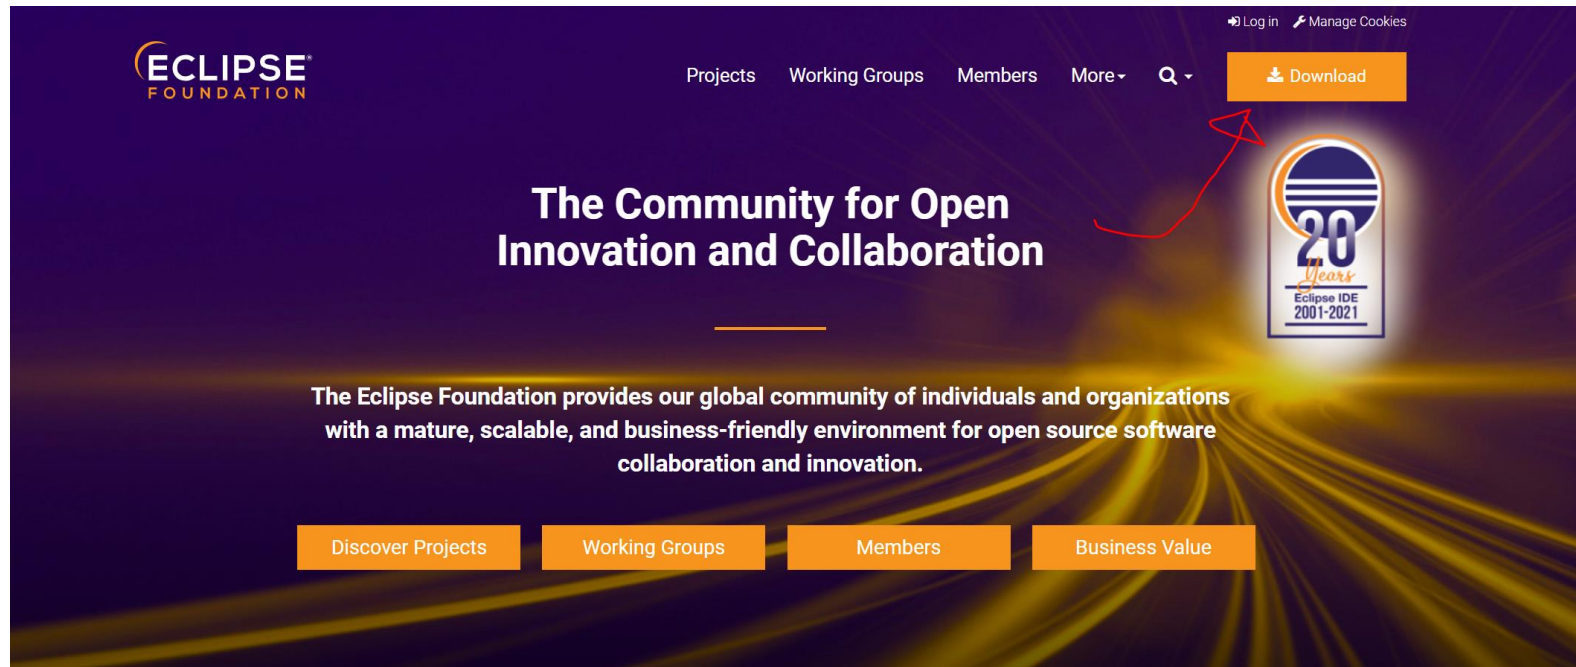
Log in Manage Cookies

ECLIPSE FOUNDATION

Projects Working Groups Members More

Download

20 Years Eclipse IDE 2001-2021

The Community for Open Innovation and Collaboration

The Eclipse Foundation provides our global community of individuals and organizations with a mature, scalable, and business-friendly environment for open source software collaboration and innovation.

Discover Projects Working Groups Members Business Value